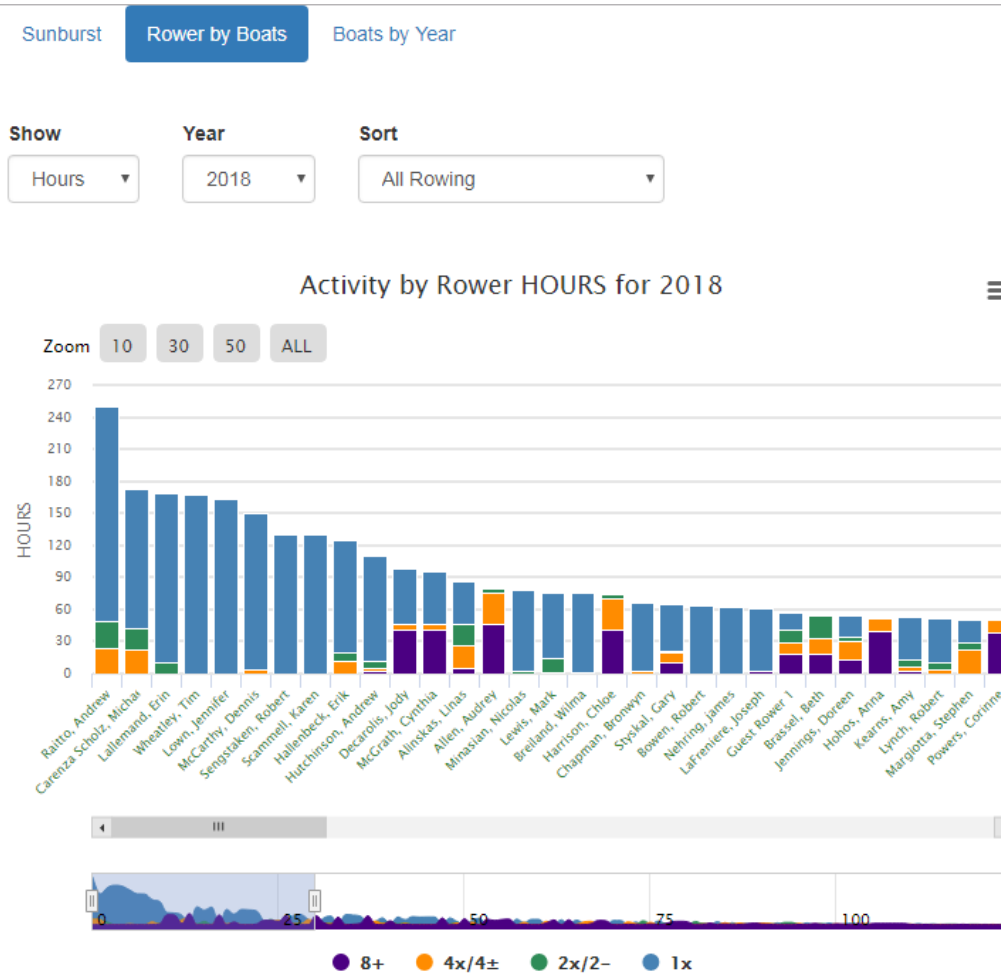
Sunburst
Rower by Boats
Boats by Year

Show
Hours
Year
2018
Sort
All Rowing

Activity by Rower HOURS for 2018

Zoom 10 30 50 ALL

HOURS
270
240
210
180
150
120
90
60
30
0

Raitto, Andrew
Carenza Scholz, Michal
Lallemand, Erin
Wheatley, Tim
Lown, Jennifer
McCarthy, Dennis
Sengstaken, Robert
Scammell, Karen
Hallenbeck, Erik
Hutchinson, Andrew
Decarolis, Jody
McGrath, Cynthia
Allinskas, Linas
Allen, Audrey
Minasian, Nicolas
Lewis, Mark
Breiland, Wilma
Harrison, Chloe
Chapman, Bronwyn
Styskal, Gary
Bowen, Robert
Nehring, James
LaFreniere, Joseph
Guest Rower 1
Brassel, Beth
Jennings, Doreen
Hohos, Anna
Kearns, Amy
Lynch, Robert
Margiotta, Stephen
Powers, Corinne

III

0
25
50
75
100

8+
4x/4±
2x/2-
1x